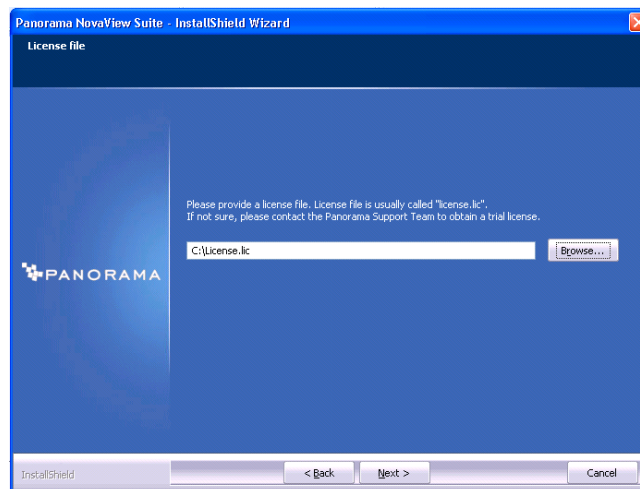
Panorama NovaView Suite - InstallShield Wizard

License file

PANORAMA

Please provide a license file. License file is usually called "license.lic".
If not sure, please contact the Panorama Support Team to obtain a trial license.

C:\License.lic

Browse...

InstallShield

< Back

Next >

Cancel